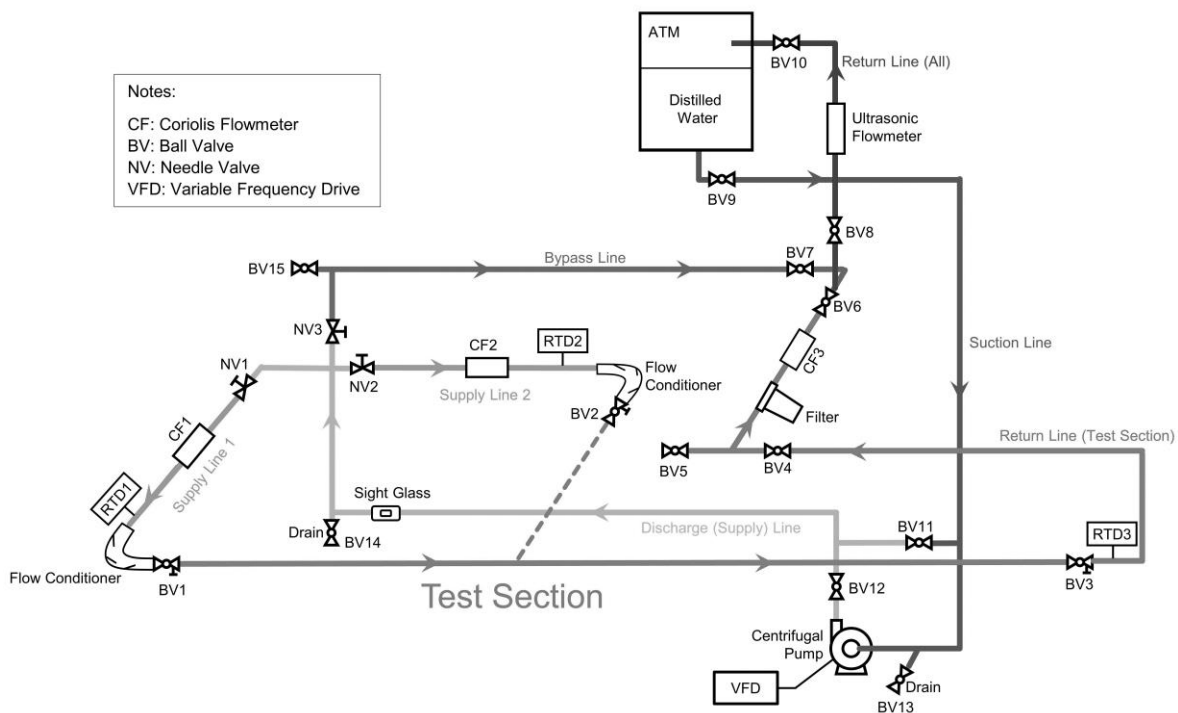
Notes:

CF: Coriolis Flowmeter
BV: Ball Valve
NV: Needle Valve
VFD: Variable Frequency Drive

ATM

Distilled Water

BV10

Return Line (All)

Ultrasonic Flowmeter

BV9

BV8

BV15

Bypass Line

BV7

BV6

NV3

CF2

RTD2

NV1

NV2

Flow Conditioner

Supply Line 2

CF3

Suction Line

BV2

Filter

CF1

Supply Line 1

BV5

BV4

Return Line (Test Section)

RTD1

Sight Glass

Drain

BV14

Discharge (Supply) Line

BV11

RTD3

Flow Conditioner

BV1

Test Section

BV12

BV3

Centrifugal Pump

VFD

Drain

BV13